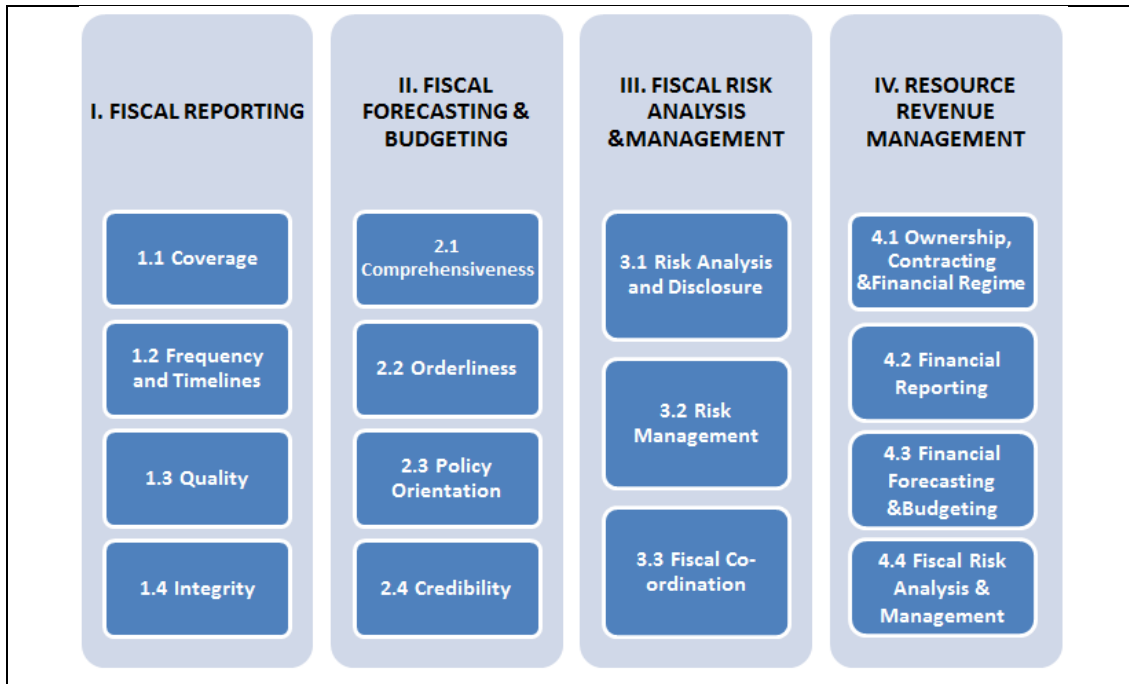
I. FISCAL REPORTING

1.1 Coverage

1.2 Frequency and Timelines

1.3 Quality

1.4 Integrity

II. FISCAL FORECASTING & BUDGETING

2.1 Comprehensiveness

2.2 Orderliness

2.3 Policy Orientation

2.4 Credibility

III. FISCAL RISK ANALYSIS &MANAGEMENT

3.1 Risk Analysis and Disclosure

3.2 Risk Management

3.3 Fiscal Co-ordination

IV. RESOURCE REVENUE MANAGEMENT

4.1 Ownership, Contracting &Financial Regime

4.2 Financial Reporting

4.3 Financial Forecasting &Budgeting

4.4 Fiscal Risk Analysis & Management